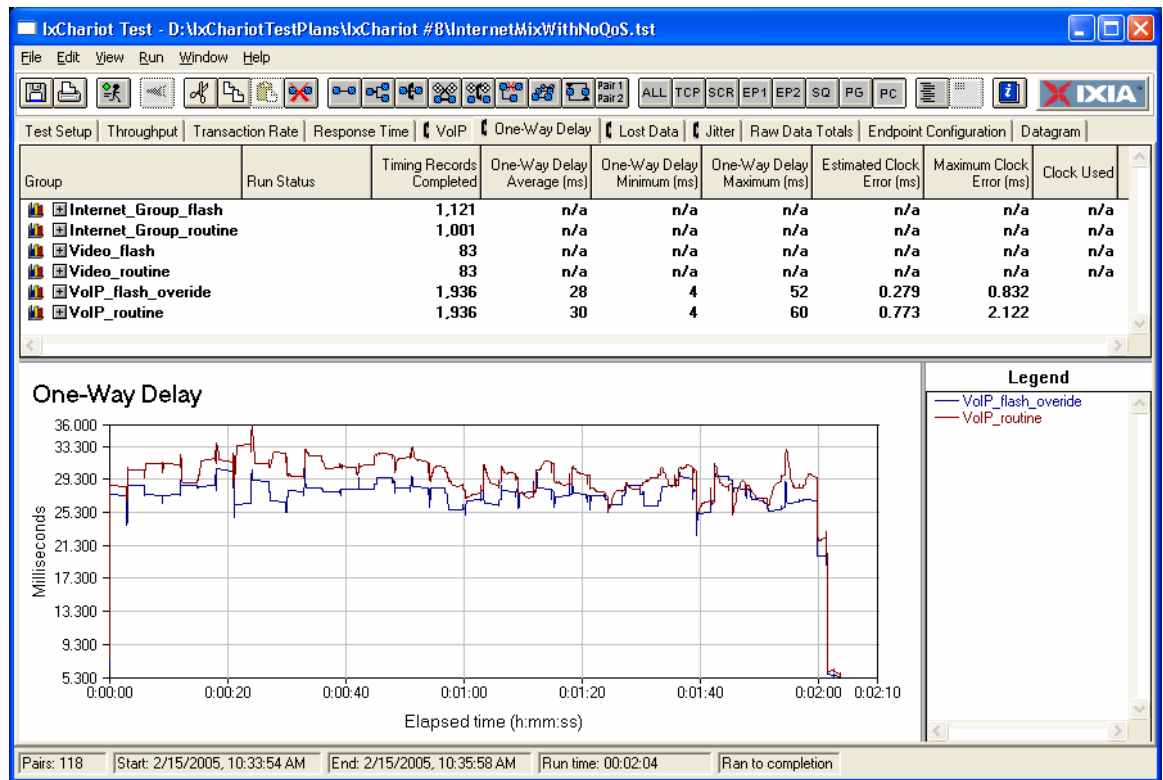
IxChariot Test - D:\IxChariotTestPlans\IxChariot #8\InternetMixWithNoQoS.tst

File Edit View Run Window Help

Pair 1 Pair 2 ALL TCP SCR EP1 EP2 SQ PG PC

IXIA

Test Setup | Throughput | Transaction Rate | Response Time | VoIP | One-Way Delay | Lost Data | Jitter | Raw Data Totals | Endpoint Configuration | Datagram

| Group | Run Status | Timing Records Completed | One-Way Delay Average (ms) | One-Way Delay Minimum (ms) | One-Way Delay Maximum (ms) | Estimated Clock Error (ms) | Maximum Clock Error (ms) | Clock Used |
|---|---|---|---|---|---|---|---|---|
| Internet_Group_flash | | 1,121 | n/a | n/a | n/a | n/a | n/a | n/a |
| Internet_Group_routine | | 1,001 | n/a | n/a | n/a | n/a | n/a | n/a |
| Video_flash | | 83 | n/a | n/a | n/a | n/a | n/a | n/a |
| Video_routine | | 83 | n/a | n/a | n/a | n/a | n/a | n/a |
| VoIP_flash_overide | | 1,936 | 28 | 4 | 52 | 0.279 | 0.832 | |
| VoIP_routine | | 1,936 | 30 | 4 | 60 | 0.773 | 2.122 | |

One-Way Delay

36.000
33.300
29.300
25.300
21.300
17.300
13.300
9.300
5.300

Milliseconds

0:00:00 0:00:20 0:00:40 0:01:00 0:01:20 0:01:40 0:02:00 0:02:10

Elapsed time (h:mm:ss)

Legend
VoIP_flash_overide
VoIP_routine

Pairs: 118 | Start: 2/15/2005, 10:33:54 AM | End: 2/15/2005, 10:35:58 AM | Run time: 00:02:04 | Ran to completion